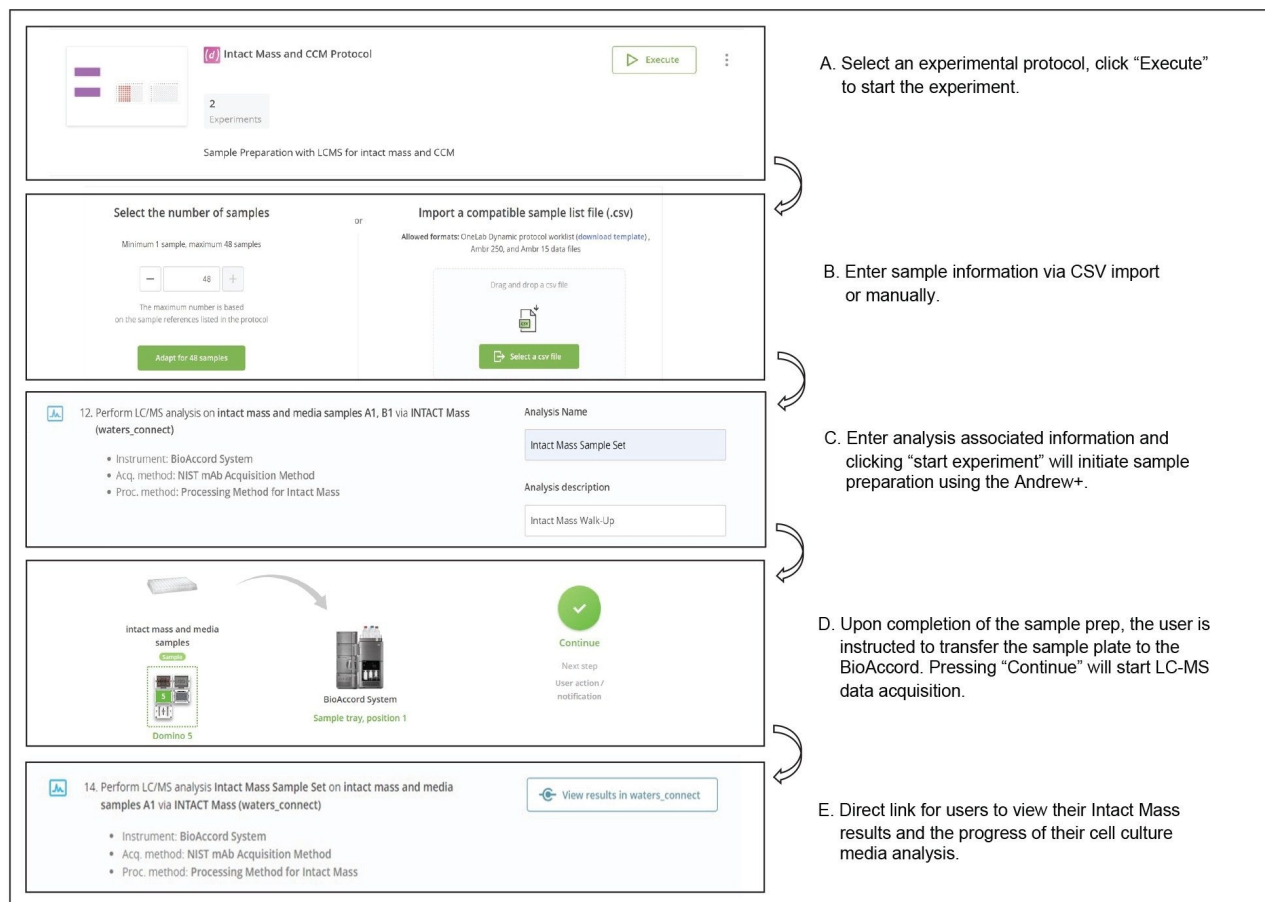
(d) Intact Mass and CCM Protocol

Execute

2
Experiments

Sample Preparation with LCMS for intact mass and CCM

A. Select an experimental protocol, click "Execute" to start the experiment.

Select the number of samples

or

Minimum 1 sample, maximum 48 samples

− 48 +

The maximum number is based on the sample references listed in the protocol

Adapt for 48 samples

Import a compatible sample list file (.csv)

Allowed formats: OneLab Dynamic protocol worklist (download template), Ambr 250, and Ambr 15 data files

Drag and drop a csv file

Select a csv file

B. Enter sample information via CSV import or manually.

12. Perform LC/MS analysis on intact mass and media samples A1, B1 via INTACT Mass (waters_connect)

• Instrument: BioAccord System
• Acq. method: NIST mAb Acquisition Method
• Proc. method: Processing Method for Intact Mass

Analysis Name

Intact Mass Sample Set

Analysis description

Intact Mass Walk-Up

C. Enter analysis associated information and clicking "start experiment" will initiate sample preparation using the Andrew+.

intact mass and media samples

Sample

5

Domino 5

BioAccord System

Sample tray, position 1

Continue

Next step

User action / notification

D. Upon completion of the sample prep, the user is instructed to transfer the sample plate to the BioAccord. Pressing "Continue" will start LC-MS data acquisition.

14. Perform LC/MS analysis Intact Mass Sample Set on intact mass and media samples A1 via INTACT Mass (waters_connect)

• Instrument: BioAccord System
• Acq. method: NIST mAb Acquisition Method
• Proc. method: Processing Method for Intact Mass

View results in waters_connect

E. Direct link for users to view their Intact Mass results and the progress of their cell culture media analysis.